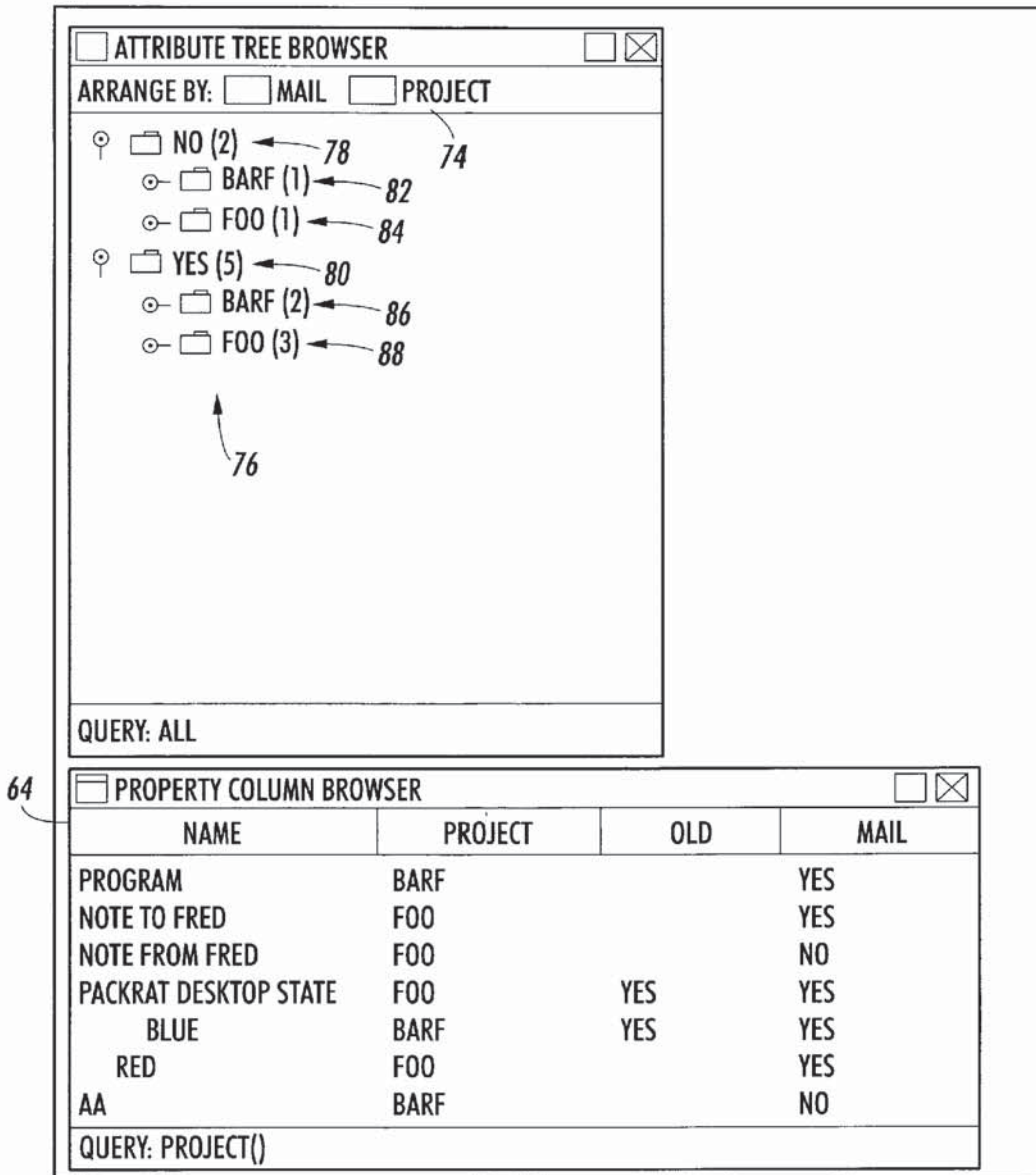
ATTRIBUTE TREE BROWSER

ARRANGE BY: MAIL PROJECT

74

NO (2) 78

BARF (1) 82

FOO (1) 84

YES (5) 80

BARF (2) 86

FOO (3) 88

76

QUERY: ALL

64

PROPERTY COLUMN BROWSER

| NAME | PROJECT | OLD | MAIL |
|---|---|---|---|
| PROGRAM | BARF | | YES |
| NOTE TO FRED | FOO | | YES |
| NOTE FROM FRED | FOO | | NO |
| PACKRAT DESKTOP STATE | FOO | YES | YES |
| BLUE | BARF | YES | YES |
| RED | FOO | | YES |
| AA | BARF | | NO |

QUERY: PROJECT()